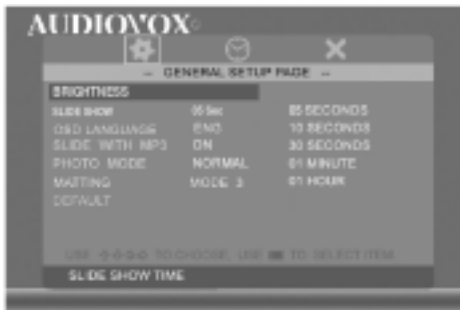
AUDIOVOX

– GENERAL SETUP PAGE –

| BRIGHTNESS | | |
|---|---|---|
| SLIDE SHOW | 05 Sec | 05 SECONDS |
| OSD LANGUAGE | ENG | 10 SECONDS |
| SLIDE WITH MP3 | ON | 30 SECONDS |
| PHOTO MODE | NORMAL | 01 MINUTE |
| MATTING | MODE 3 | 01 HOUR |
| DEFAULT | | |

USE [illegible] TO CHOOSE, USE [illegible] TO SELECT ITEM

SLIDE SHOW TIME